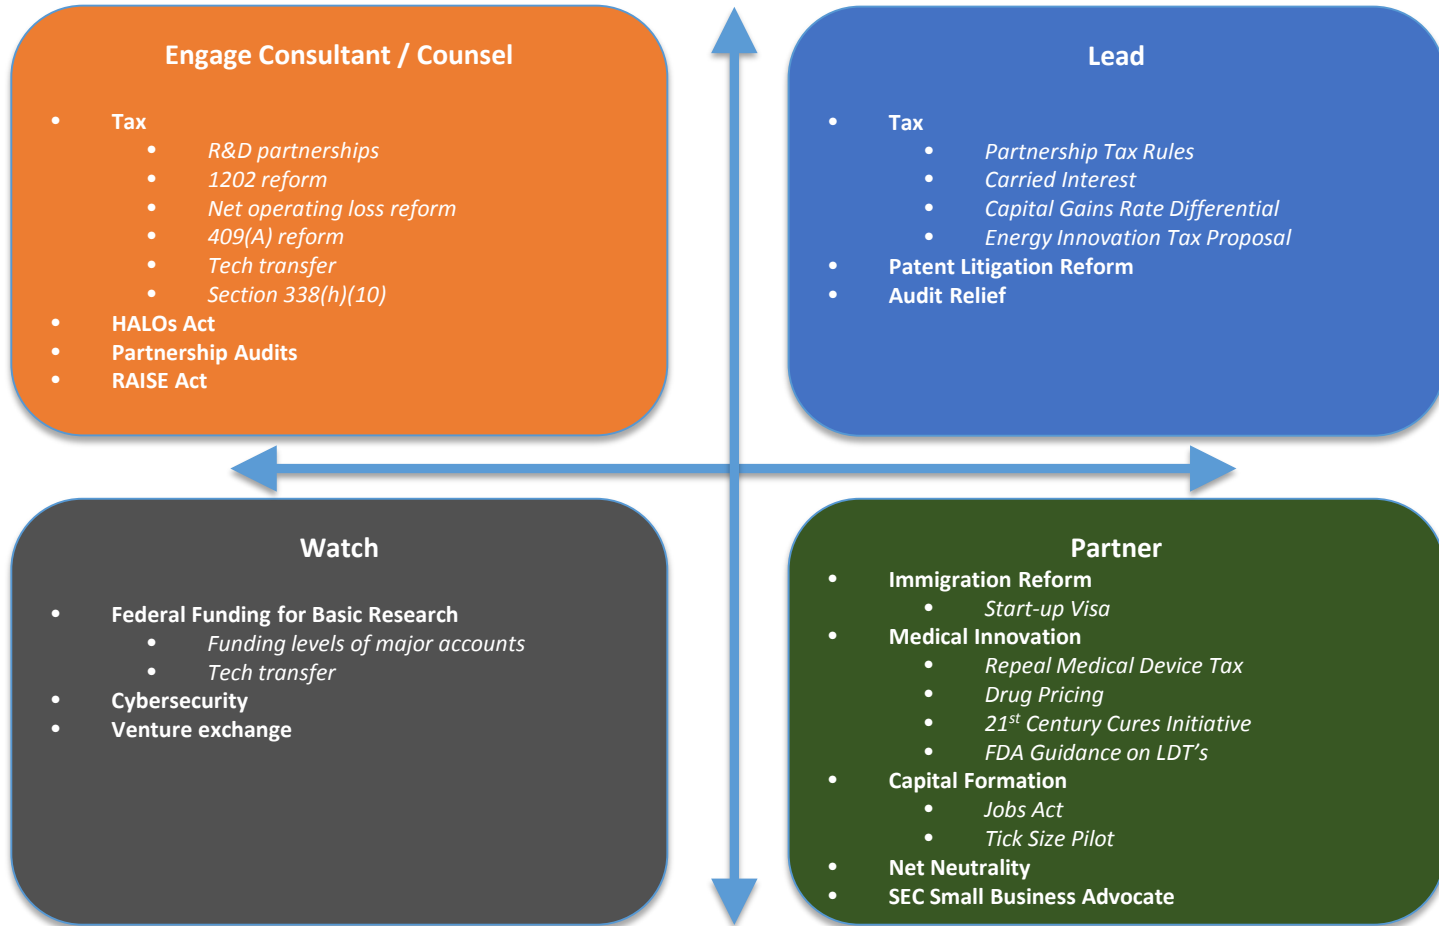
Engage Consultant / Counsel

- Tax
  - R&D partnerships
  - 1202 reform
  - Net operating loss reform
  - 409(A) reform
  - Tech transfer
  - Section 338(h)(10)
- HALOs Act
- Partnership Audits
- RAISE Act

Lead

- Tax
  - Partnership Tax Rules
  - Carried Interest
  - Capital Gains Rate Differential
  - Energy Innovation Tax Proposal
- Patent Litigation Reform
- Audit Relief

Watch

- Federal Funding for Basic Research
  - Funding levels of major accounts
  - Tech transfer
- Cybersecurity
- Venture exchange

Partner

- Immigration Reform
  - Start-up Visa
- Medical Innovation
  - Repeal Medical Device Tax
  - Drug Pricing
  - $21^{st}$ Century Cures Initiative
  - FDA Guidance on LDT's
- Capital Formation
  - Jobs Act
  - Tick Size Pilot
- Net Neutrality
- SEC Small Business Advocate